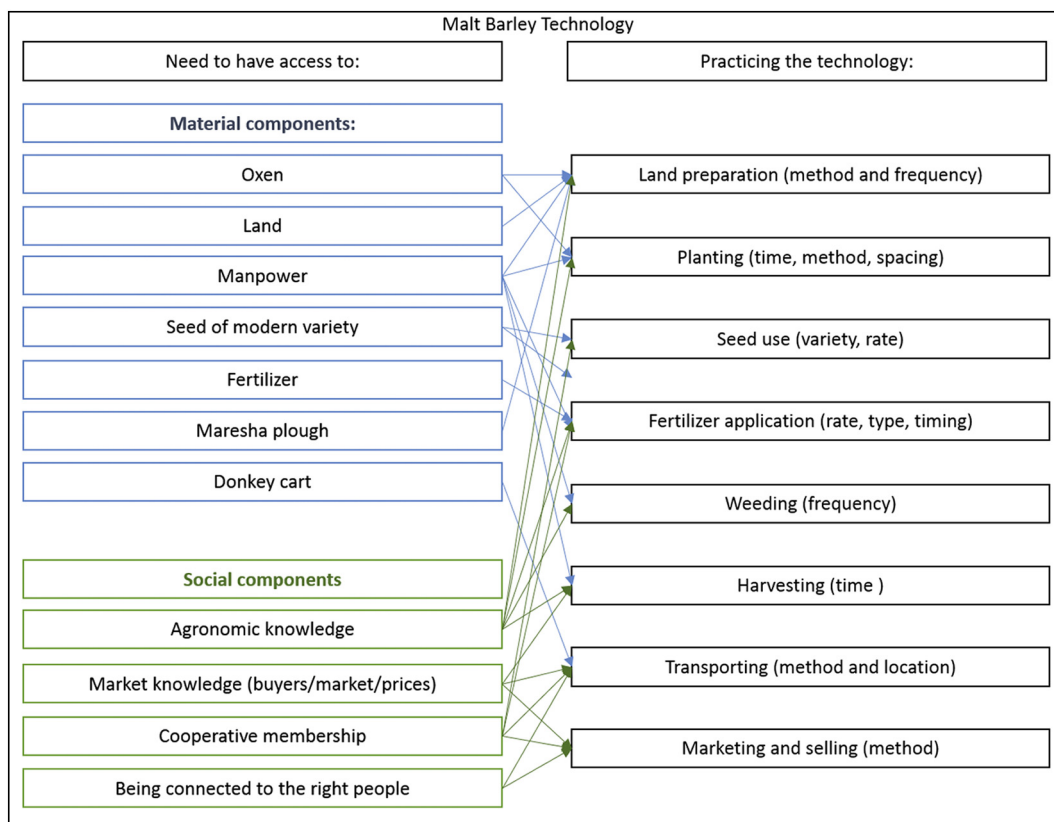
Malt Barley Technology

Need to have access to:

Practicing the technology:

Material components:

Oxen

Land

Manpower

Seed of modern variety

Fertilizer

Maresha plough

Donkey cart

Social components

Agronomic knowledge

Market knowledge (buyers/market/prices)

Cooperative membership

Being connected to the right people

Land preparation (method and frequency)

Planting (time, method, spacing)

Seed use (variety, rate)

Fertilizer application (rate, type, timing)

Weeding (frequency)

Harvesting (time )

Transporting (method and location)

Marketing and selling (method)